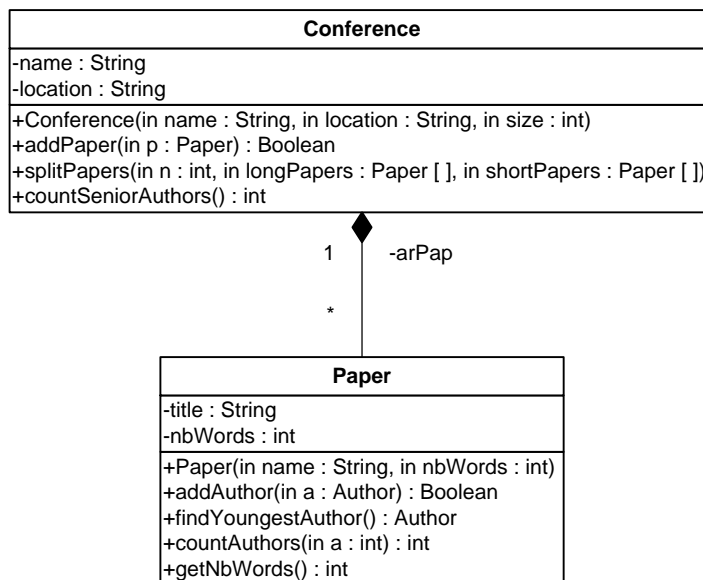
**Conference**

-name : String
-location : String

+Conference(in name : String, in location : String, in size : int)
+addPaper(in p : Paper) : Boolean
+splitPapers(in n : int, in longPapers : Paper [ ], in shortPapers : Paper [ ])
+countSeniorAuthors() : int

1

-arPap

*

**Paper**

-title : String
-nbWords : int

+Paper(in name : String, in nbWords : int)
+addAuthor(in a : Author) : Boolean
+findYoungestAuthor() : Author
+countAuthors(in a : int) : int
+getNbWords() : int